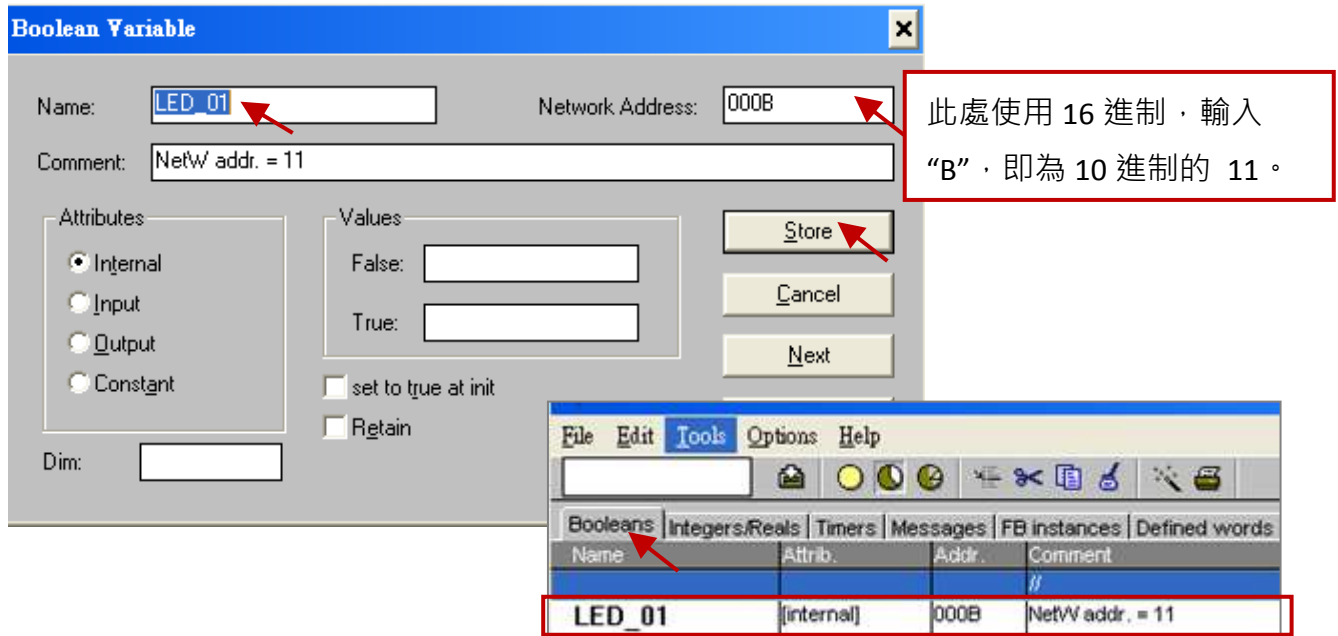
Boolean Variable

Name: LED_01

Network Address: 000B

Comment: NetW addr. = 11

此處使用 16 進制，輸入 “B”，即為 10 進制的 11。

Attributes
Internal
Input
Output
Constant

Values
False:
True:

Store
Cancel
Next

set to true at init
Retain

Dim:

File Edit Tools Options Help

Booleans | Integers/Reals | Timers | Messages | FB instances | Defined words

| Name | Attrib. | Addr. | Comment |
|---|---|---|---|
| | | | // |
| LED_01 | [internal] | 000B | NetW addr. = 11 |